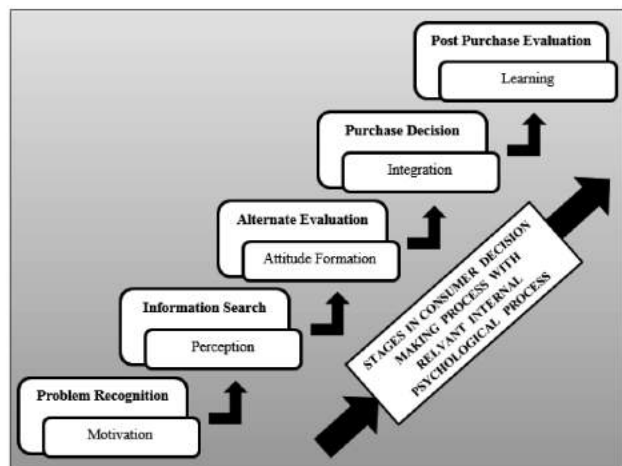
Post Purchase Evaluation

Learning

Purchase Decision

Integration

Alternate Evaluation

Attitude Formation

Information Search

Perception

Problem Recognition

Motivation

STAGES IN CONSUMER DECISION MAKING PROCESS WITH RELVANT INTERNAL PSYCHOLOGICAL PROCESS